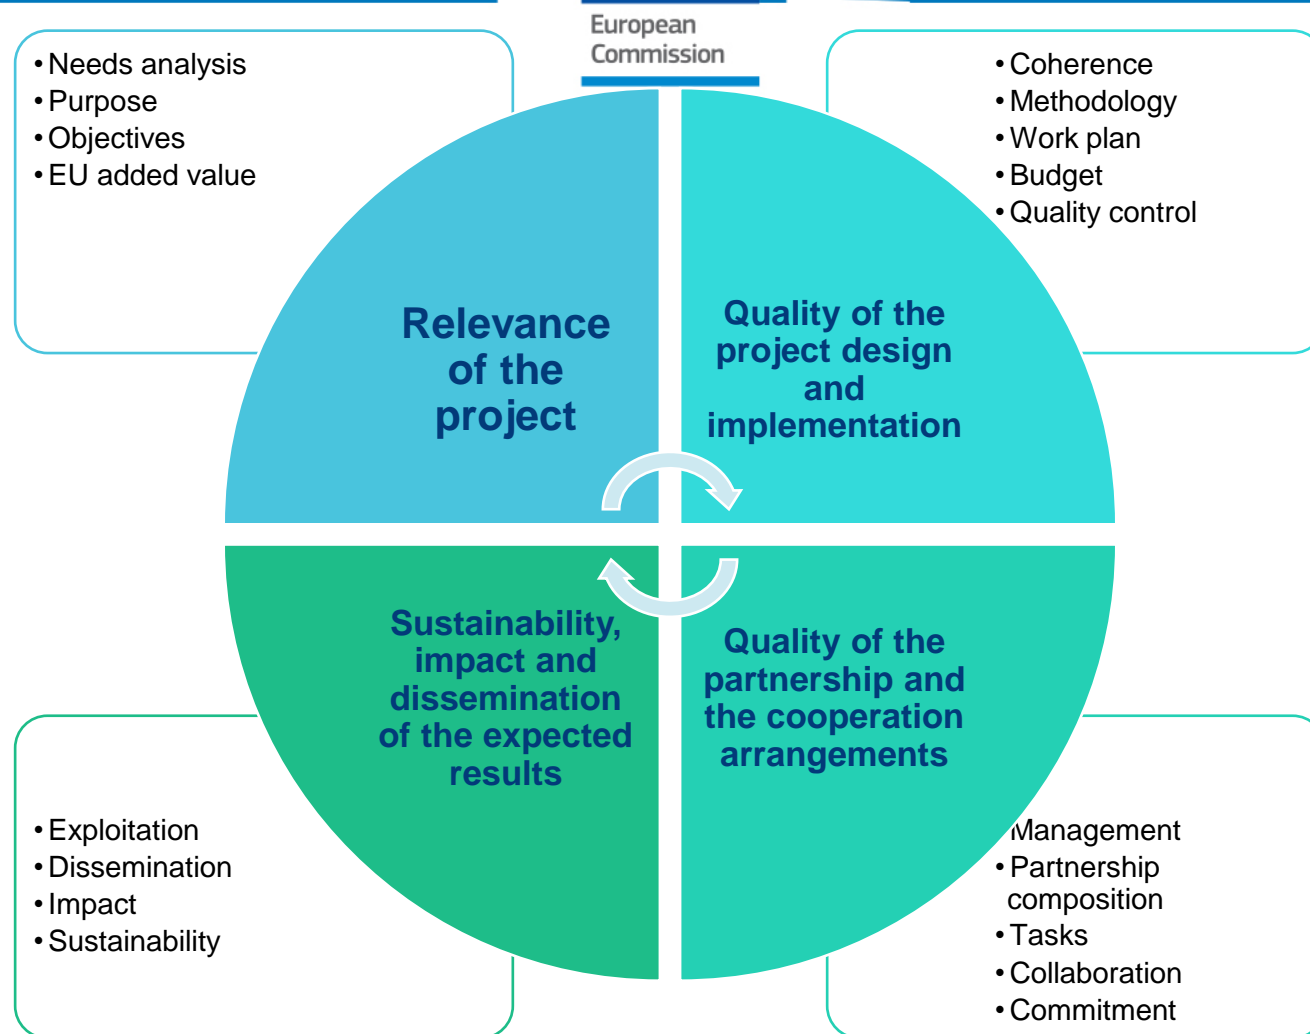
European Commission

• Needs analysis
• Purpose
• Objectives
• EU added value

• Coherence
• Methodology
• Work plan
• Budget
• Quality control

Relevance of the project

Quality of the project design and implementation

Sustainability, impact and dissemination of the expected results

Quality of the partnership and the cooperation arrangements

• Exploitation
• Dissemination
• Impact
• Sustainability

Management
• Partnership composition
• Tasks
• Collaboration
• Commitment